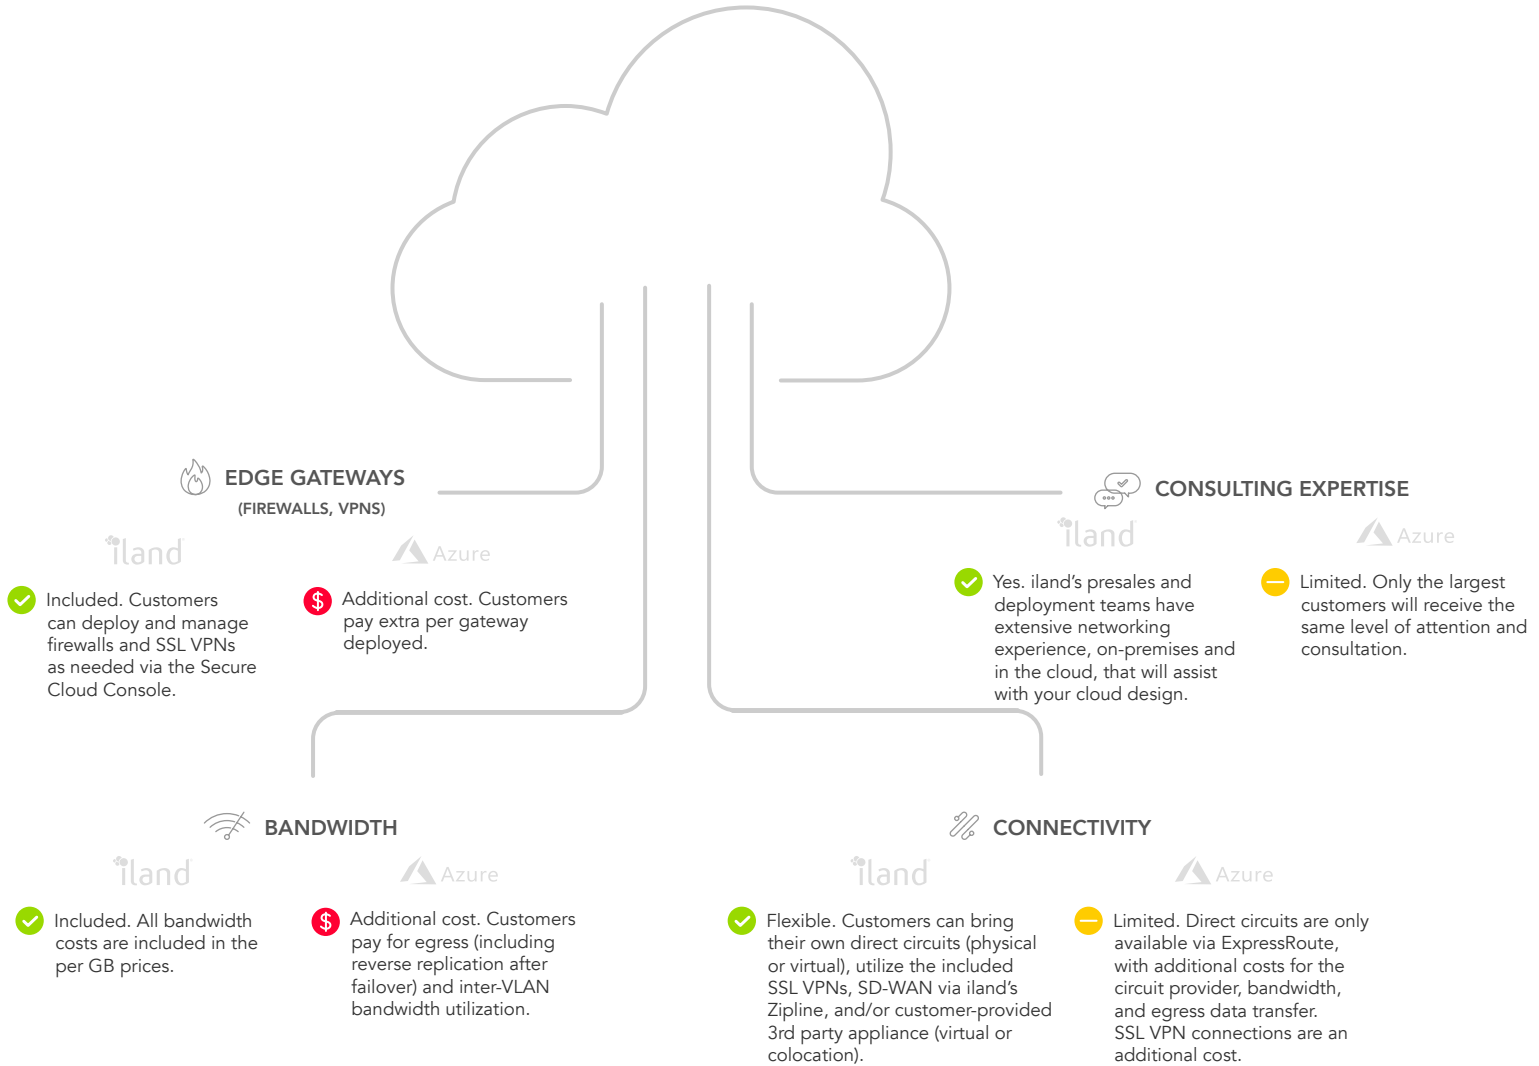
EDGE GATEWAYS
(FIREWALLS, VPNS)

iland

Azure

Included. Customers can deploy and manage firewalls and SSL VPNs as needed via the Secure Cloud Console.

$ Additional cost. Customers pay extra per gateway deployed.

CONSULTING EXPERTISE

iland

Azure

Yes. iland's presales and deployment teams have extensive networking experience, on-premises and in the cloud, that will assist with your cloud design.

Limited. Only the largest customers will receive the same level of attention and consultation.

BANDWIDTH

iland

Azure

Included. All bandwidth costs are included in the per GB prices.

$ Additional cost. Customers pay for egress (including reverse replication after failover) and inter-VLAN bandwidth utilization.

CONNECTIVITY

iland

Azure

Flexible. Customers can bring their own direct circuits (physical or virtual), utilize the included SSL VPNs, SD-WAN via iland's Zipline, and/or customer-provided 3rd party appliance (virtual or colocation).

Limited. Direct circuits are only available via ExpressRoute, with additional costs for the circuit provider, bandwidth, and egress data transfer. SSL VPN connections are an additional cost.